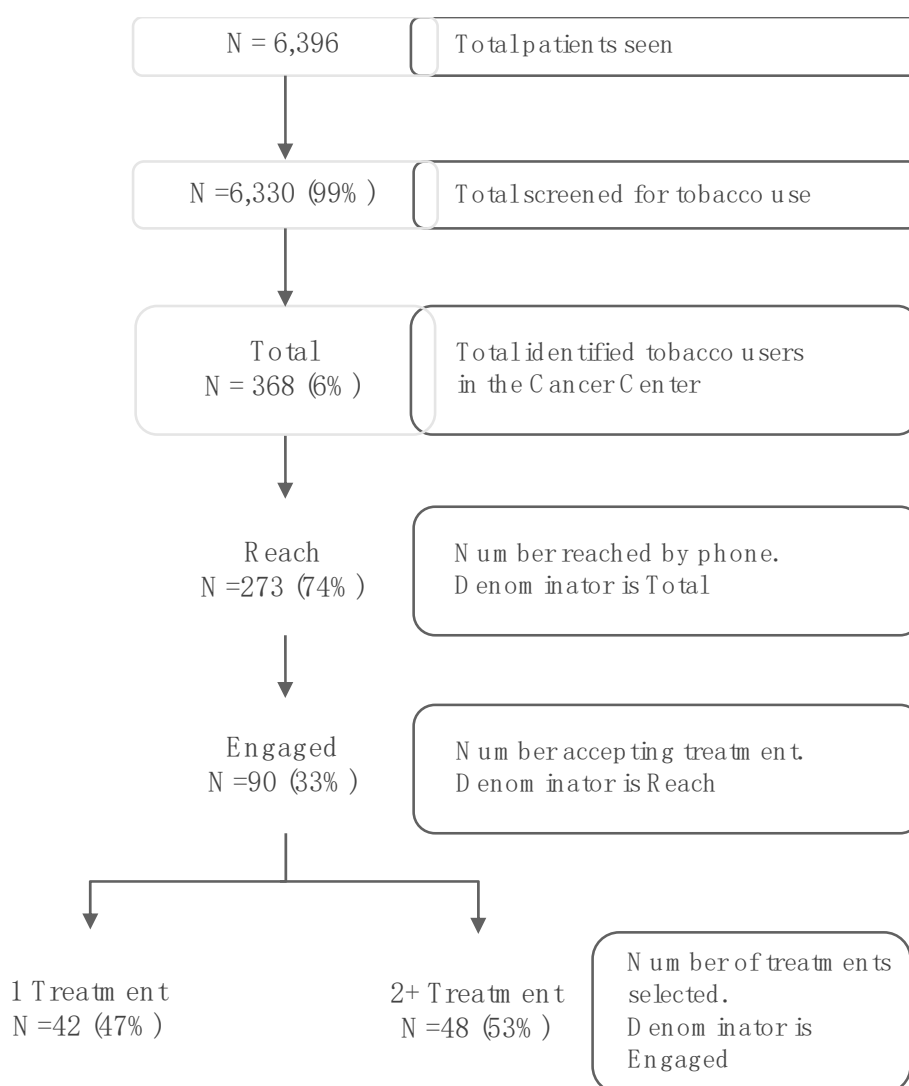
N = 6,396

Total patients seen

N =6,330 (99% )

Total screened for tobacco use

Total
N = 368 (6% )

Total identified tobacco users in the Cancer Center

Reach
N =273 (74% )

Number reached by phone. Denominator is Total

Engaged
N =90 (33% )

Number accepting treatment. Denominator is Reach

1 Treatment
N =42 (47% )

2+ Treatment
N =48 (53% )

Number of treatments selected. Denominator is Engaged